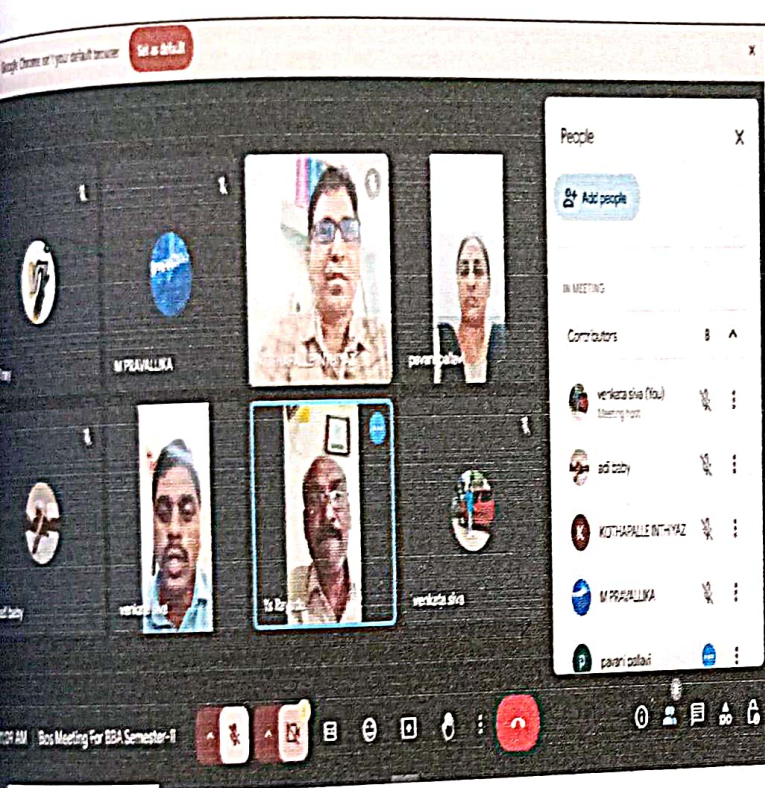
Google Chrome isn't your default browser Set as default

People

Add people

IN MEETING

Contributors 8

venkata siva (You)
Meeting host

adi baby

KOTHAPALLE INTHIYAZ

M PRAVALLIKA

pavani pallavi

M PRAVALLIKA

pavani pallavi

adi baby

venkata siva

venkata siva

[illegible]

10:07 AM | Bos Meeting For BBA Semester-II